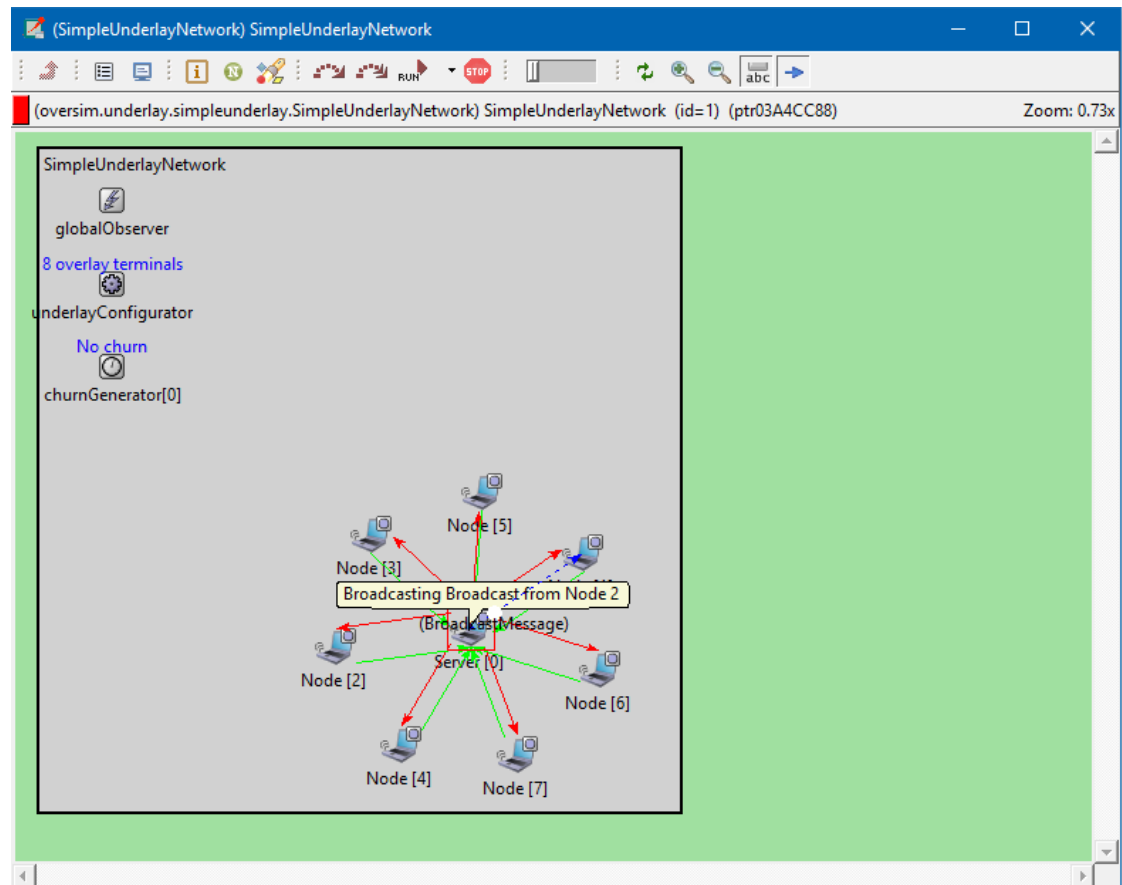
(SimpleUnderlayNetwork) SimpleUnderlayNetwork

RUN STOP abc

(oversim.underlay.simpleunderlay.SimpleUnderlayNetwork) SimpleUnderlayNetwork (id=1) (ptr03A4CC88)

Zoom: 0.73x

SimpleUnderlayNetwork

globalObserver

8 overlay terminals

underlayConfigurator

No churn

churnGenerator[0]

Node [5]

Node [3]

Broadcasting Broadcast from Node 2

(BroadcastMessage)

Server [0]

Node [2]

Node [6]

Node [4]

Node [7]